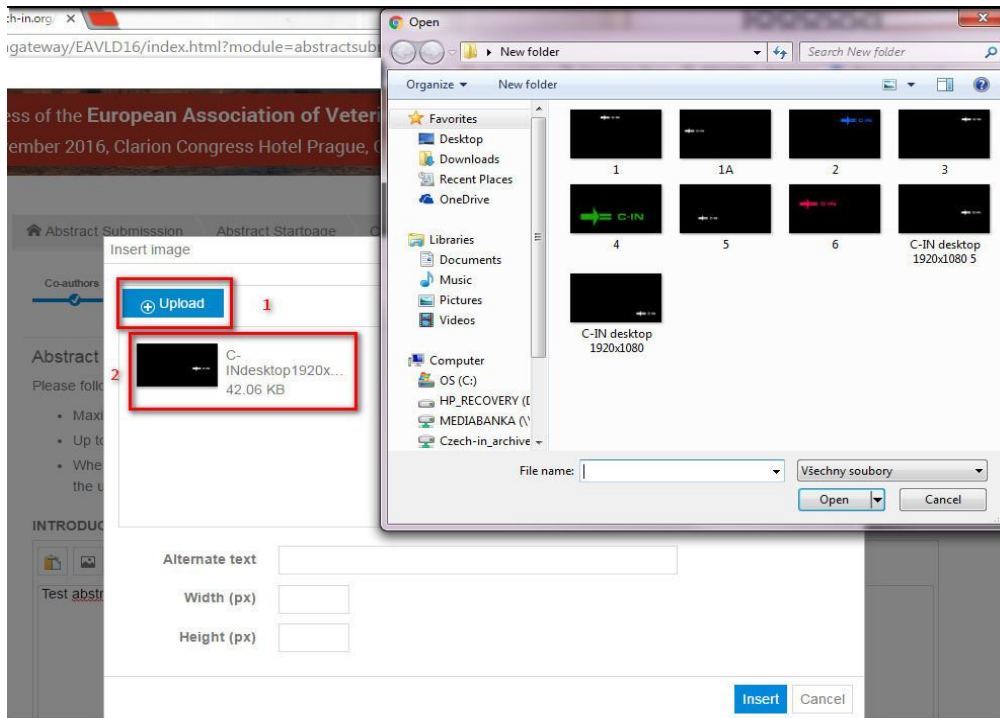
:h-in.org ×

gateway/EAVLD16/index.html?module=abstractsub

ss of the European Association of Veter

ember 2016, Clarion Congress Hotel Prague, C

Abstract Submission Abstract Startpage

Insert image

Co-authors

Upload 1

2 C-INdesktop1920x... 42.06 KB

Abstract

Please foll

• Maxi
• Up t
• Whe the u

INTRODUC

Test abstr

Alternate text

Width (px)

Height (px)

Insert Cancel

Open

New folder

Search New folder

Organize ▾ New folder

Favorites
Desktop
Downloads
Recent Places
OneDrive

Libraries
Documents
Music
Pictures
Videos

Computer
OS (C:)
HP_RECOVERY (D
MEDIABANKA (\\
Czech-in_archive

1 1A 2 3

C-IN

4 5 6 C-IN desktop 1920x1080 5

C-IN desktop 1920x1080

File name:

Všechny soubory

Open Cancel